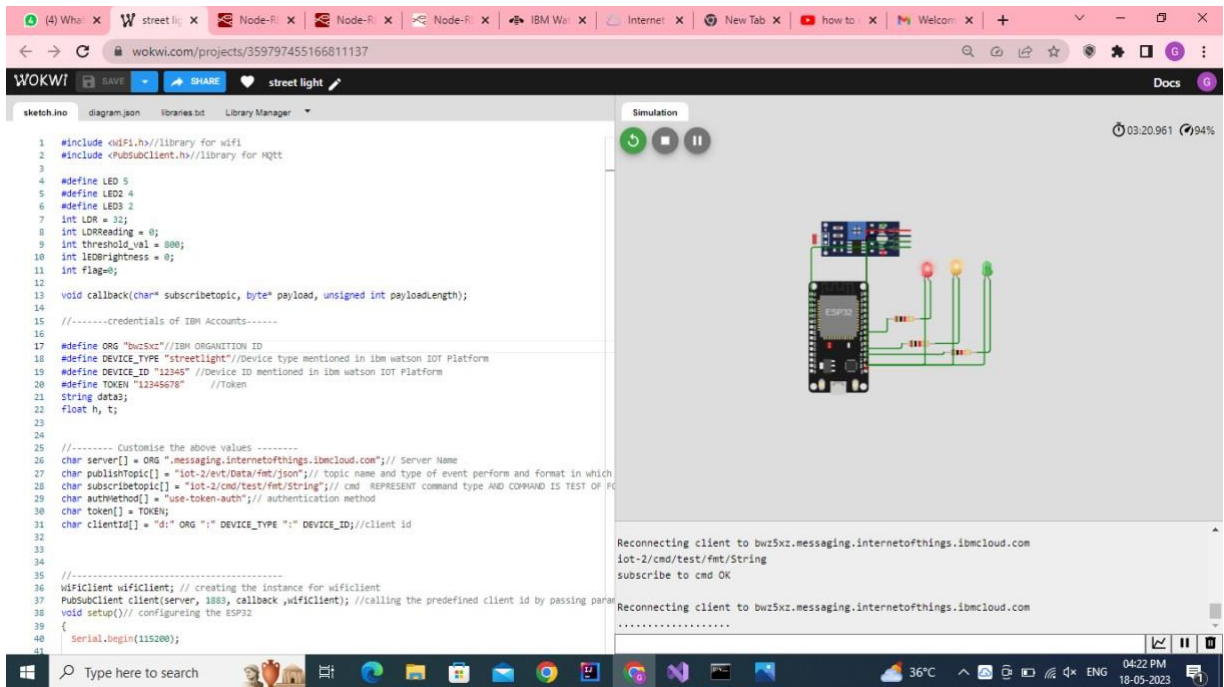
(4) What ✕ street lig ✕ Node-R ✕ Node-R ✕ Node-R ✕ IBM Wat ✕ Internet ✕ New Tab ✕ how to ✕ Welcom ✕ +

wokwi.com/projects/359797455166811137

WOKWI SAVE SHARE street light

Docs G

sketch.ino diagram.json libraries.txt Library Manager

1 #include <WiFi.h>//library for wifi
2 #include <PubSubClient.h>//library for MQtt
3
4 #define LED 5
5 #define LED2 4
6 #define LED3 2
7 int LDR = 32;
8 int LDRReading = 0;
9 int threshold_val = 800;
10 int lEDBrightness = 0;
11 int flag=0;
12
13 void callback(char* subscribetopic, byte* payload, unsigned int payloadLength);
14
15 //-------credentials of IBM Accounts------
16
17 #define ORG "bwz5xz"//IBM ORGANITION ID
18 #define DEVICE_TYPE "streetlight"//Device type mentioned in ibm watson IOT Platform
19 #define DEVICE_ID "12345" //Device ID mentioned in ibm watson IOT Platform
20 #define TOKEN "12345678" //Token
21 String data3;
22 float h, t;
23
24
25 //-------- Customise the above values --------
26 char server[] = ORG ".messaging.internetofthings.ibmcloud.com";// Server Name
27 char publishTopic[] = "iot-2/evt/Data/fmt/json";// topic name and type of event perform and format in which
28 char subscribetopic[] = "iot-2/cmd/test/fmt/String";// cmd REPRESENT command type AND COMMAND IS TEST OF FC
29 char authMethod[] = "use-token-auth";// authentication method
30 char token[] = TOKEN;
31 char clientId[] = "d:" ORG ":" DEVICE_TYPE ":" DEVICE_ID;//client id
32
33
34
35 //-----------------------------------------
36 WiFiClient wifiClient; // creating the instance for wificlient
37 PubSubClient client(server, 1883, callback ,wifiClient); //calling the predefined client id by passing paran
38 void setup()// configureing the ESP32
39 {
40 Serial.begin(115200);
41

Simulation

03:20.961 94%

ESP32

Reconnecting client to bwz5xz.messaging.internetofthings.ibmcloud.com
iot-2/cmd/test/fmt/String
subscribe to cmd OK

Reconnecting client to bwz5xz.messaging.internetofthings.ibmcloud.com
..................

Type here to search

36°C ENG 04:22 PM 18-05-2023